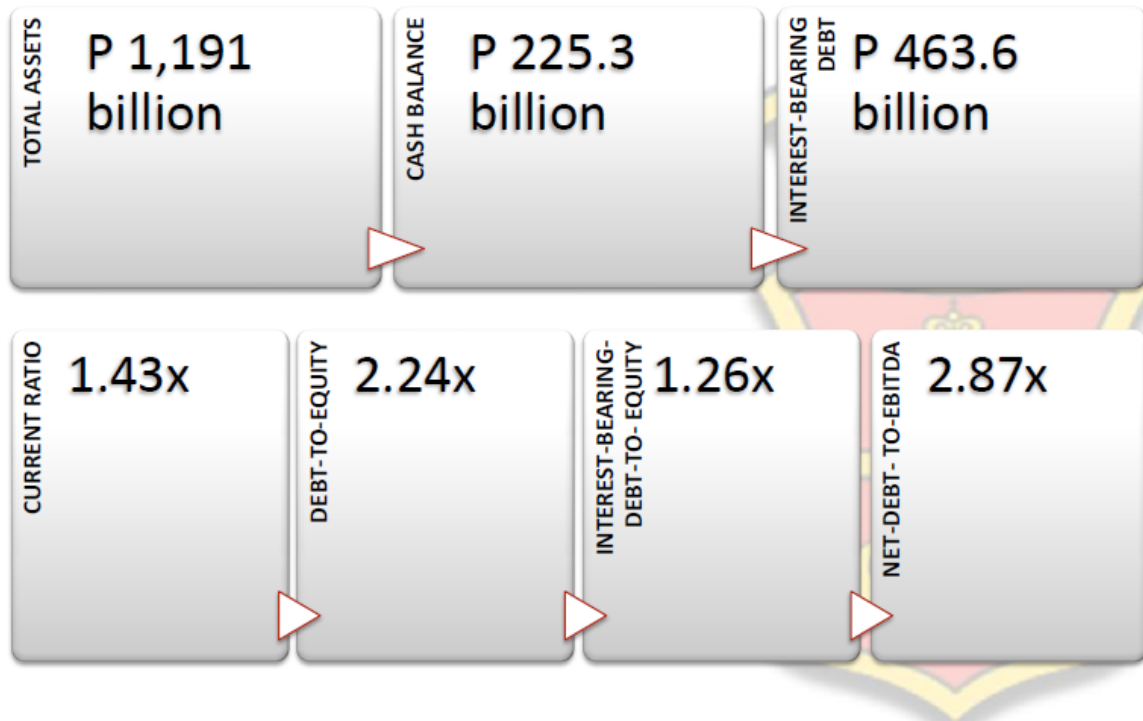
TOTAL ASSETS
P 1,191 billion

CASH BALANCE
P 225.3 billion

INTEREST-BEARING DEBT
P 463.6 billion

CURRENT RATIO
1.43x

DEBT-TO-EQUITY
2.24x

INTEREST-BEARING-DEBT-TO- EQUITY
1.26x

NET-DEBT- TO-EBITDA
2.87x